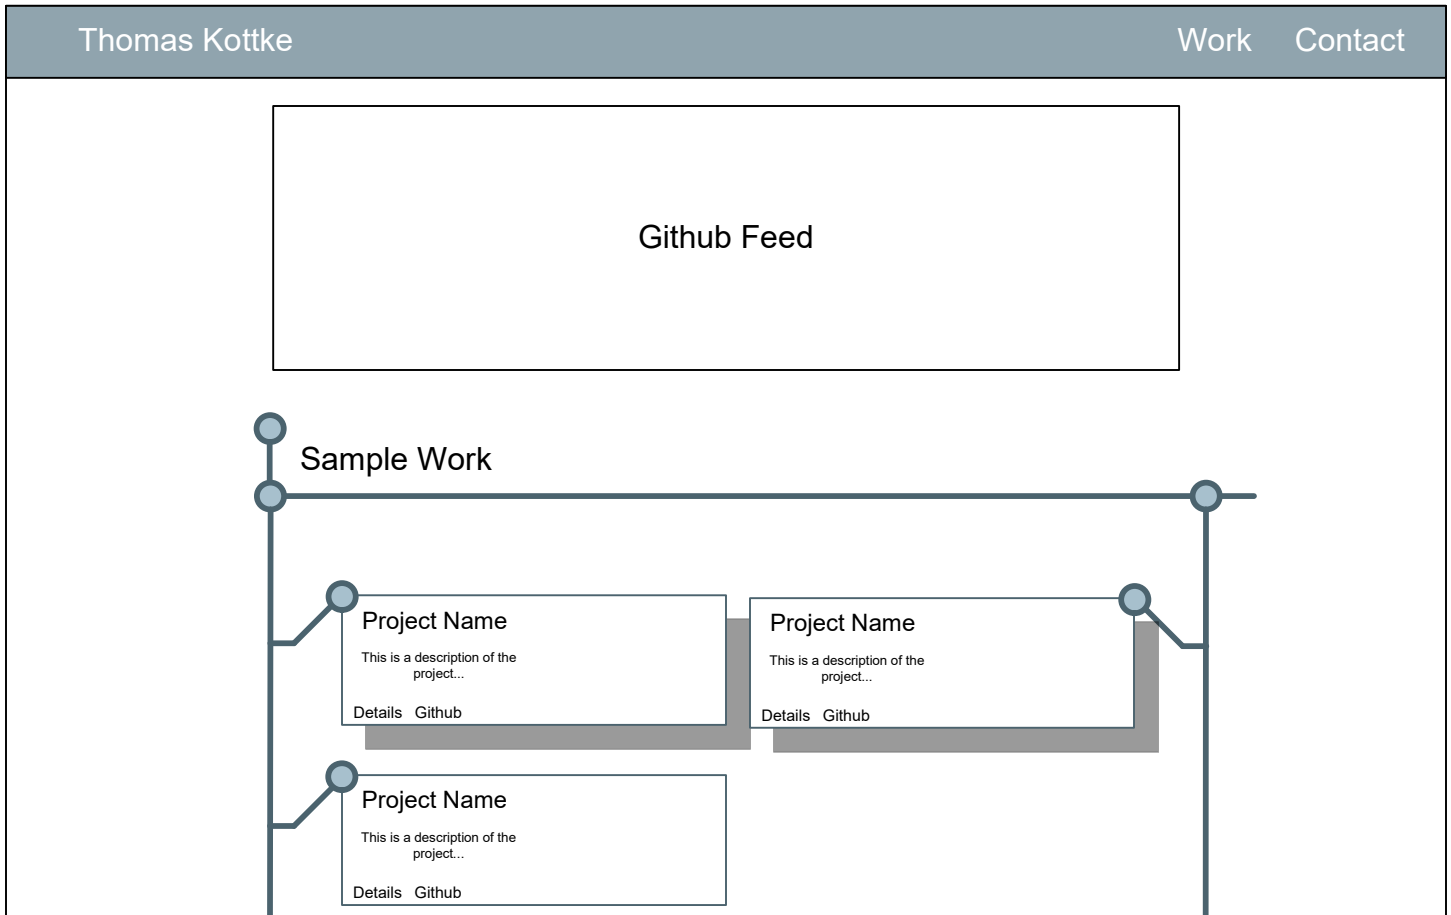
Thomas Kottke

Work Contact

Github Feed

Sample Work

Project Name

This is a description of the project...

Details Github

Project Name

This is a description of the project...

Details Github

Project Name

This is a description of the project...

Details Github